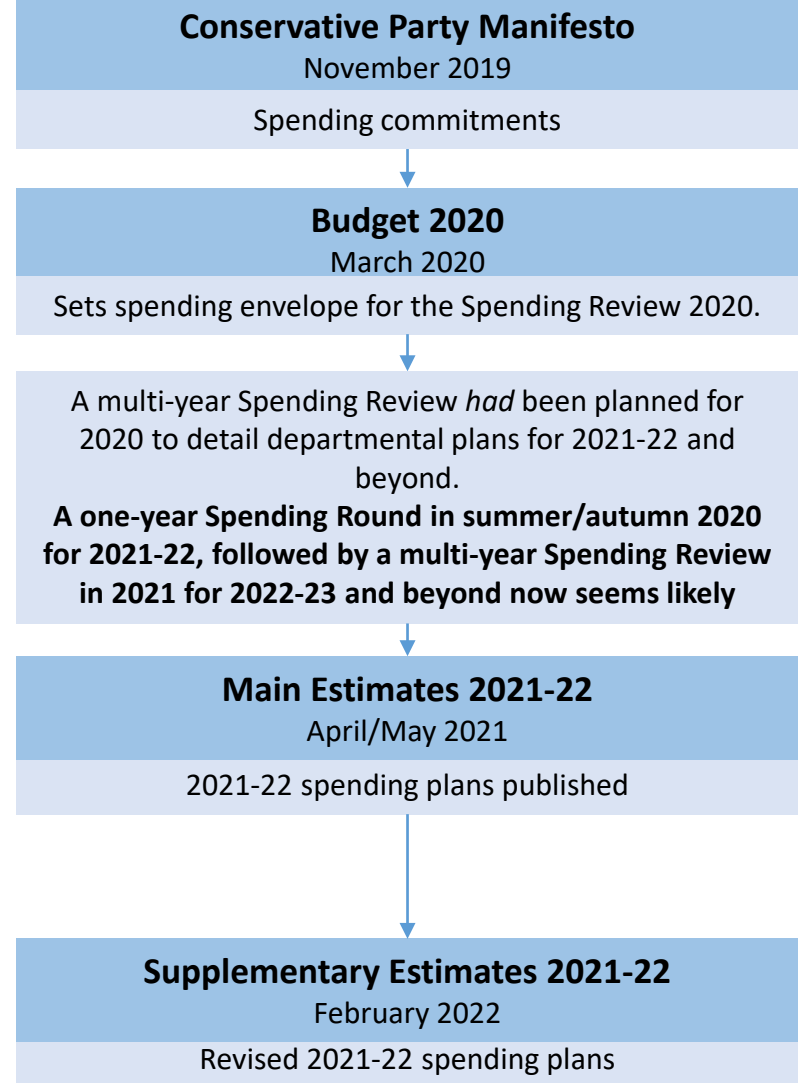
**Conservative Party Manifesto**
November 2019

Spending commitments

**Budget 2020**
March 2020

Sets spending envelope for the Spending Review 2020.

A multi-year Spending Review *had* been planned for 2020 to detail departmental plans for 2021-22 and beyond.
**A one-year Spending Round in summer/autumn 2020 for 2021-22, followed by a multi-year Spending Review in 2021 for 2022-23 and beyond now seems likely**

**Main Estimates 2021-22**
April/May 2021

2021-22 spending plans published

**Supplementary Estimates 2021-22**
February 2022

Revised 2021-22 spending plans